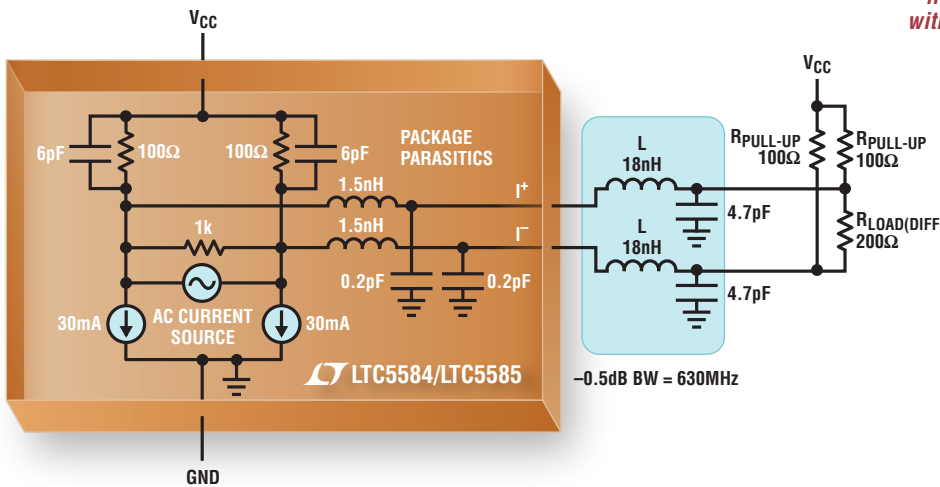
$V_{CC}$

6pF 100Ω 100Ω 6pF

PACKAGE PARASITICS

1.5nH

1.5nH

1k

$I^+$

$I^-$

0.2pF 0.2pF

30mA

AC CURRENT SOURCE

30mA

LTC5584/LTC5585

GND

L 18nH

4.7pF

L 18nH

4.7pF

–0.5dB BW = 630MHz

$V_{CC}$

$R_{PULL-UP}$ 100Ω

$R_{PULL-UP}$ 100Ω

$R_{LOAD(DIFF}$ 200Ω

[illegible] with